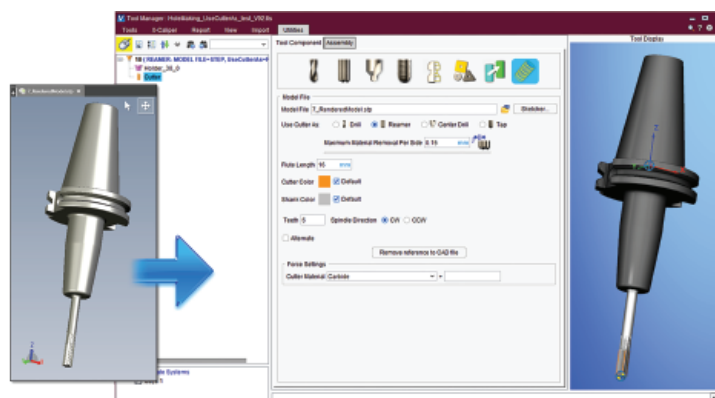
Tool Manager: HoleMaking_UseCutterAs_test_V50.tls

Tools
3-Caliper
Report
View
Import
Utilities

Tool Display

C:\Rendered\Model.stp

18 ( REAMER, MODEL FILE=STEP, UseCutterAs=
Holder_30_0
Cutter

Tool Component
Assembly

Model File
Model File
T_RenderedModel.stp
Sketcher...

Use Cutter As
Drill
Reamer
Center Drill
Tap

Maximum Material Removal Per Side
0.15
mm

Flute Length
16
mm

Cutter Color
Default

Shank Color
Default

Teeth
5
Spindle Direction
CW
CCW

Alternate

Remove reference to CAD file

Force Settings
Cutter Material
Carbide

Systems